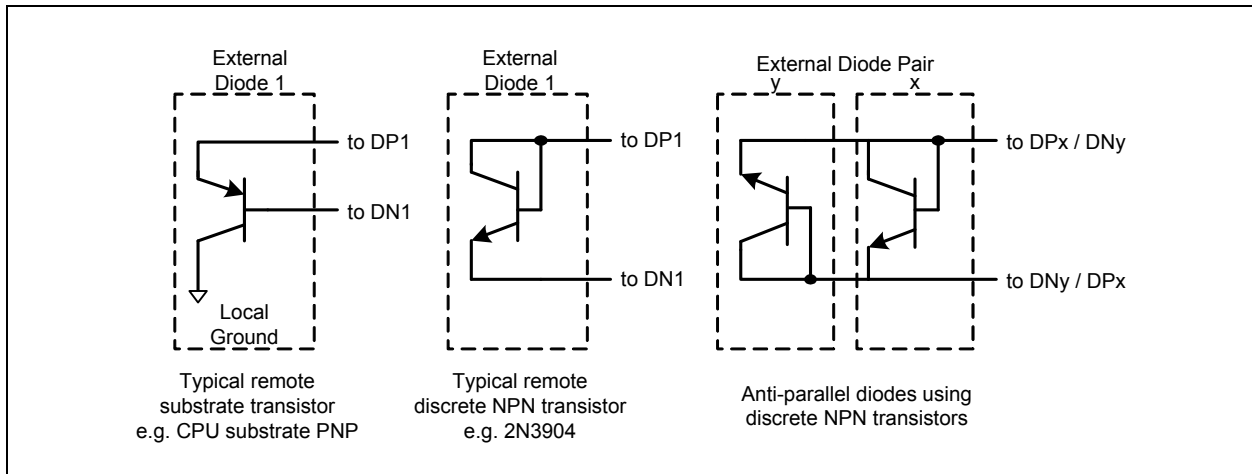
External Diode 1

to DP1

to DN1

Local Ground

Typical remote substrate transistor e.g. CPU substrate PNP

External Diode 1

to DP1

to DN1

Typical remote discrete NPN transistor e.g. 2N3904

External Diode Pair

y

x

to DPx / DNy

to DNy / DPx

Anti-parallel diodes using discrete NPN transistors